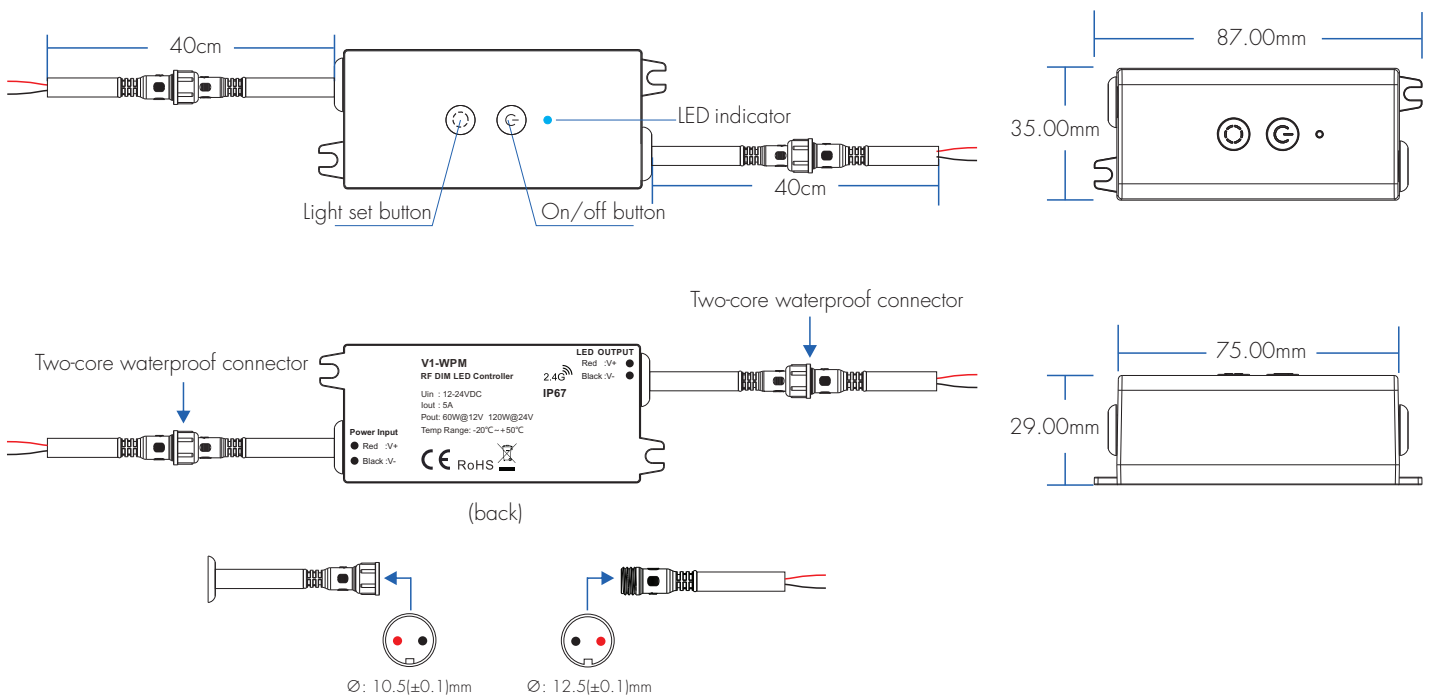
40cm

LED indicator

Light set button

On/off button

40cm

87.00mm

35.00mm

Two-core waterproof connector

Two-core waterproof connector

V1-WPM
RF DIM LED Controller

2.4G

IP67

LED OUTPUT
Red :V+
Black :V-

Uin : 12-24VDC
Iout : 5A
Pout: 60W@12V 120W@24V
Temp Range: -20℃~+50℃

Power Input
Red :V+
Black :V-

CE RoHS

(back)

75.00mm

29.00mm

∅: 10.5(±0.1)mm

∅: 12.5(±0.1)mm